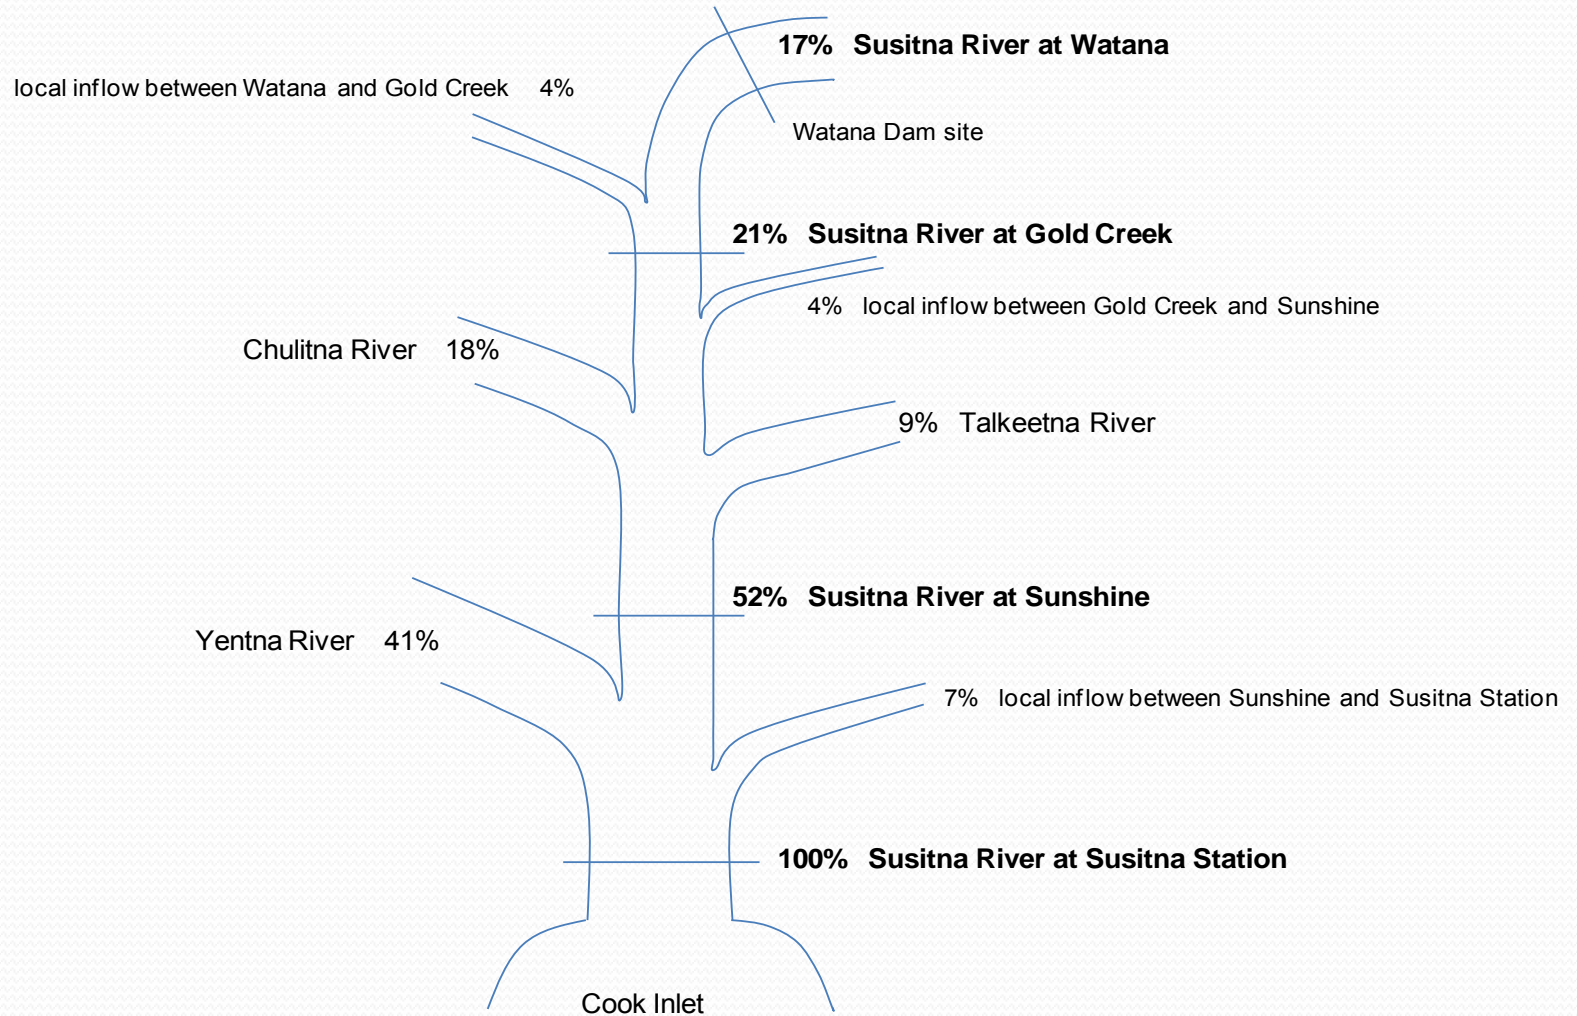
17% Susitna River at Watana

local inflow between Watana and Gold Creek 4%

Watana Dam site

21% Susitna River at Gold Creek

4% local inflow between Gold Creek and Sunshine

Chulitna River 18%

9% Talkeetna River

52% Susitna River at Sunshine

Yentna River 41%

7% local inflow between Sunshine and Susitna Station

100% Susitna River at Susitna Station

Cook Inlet